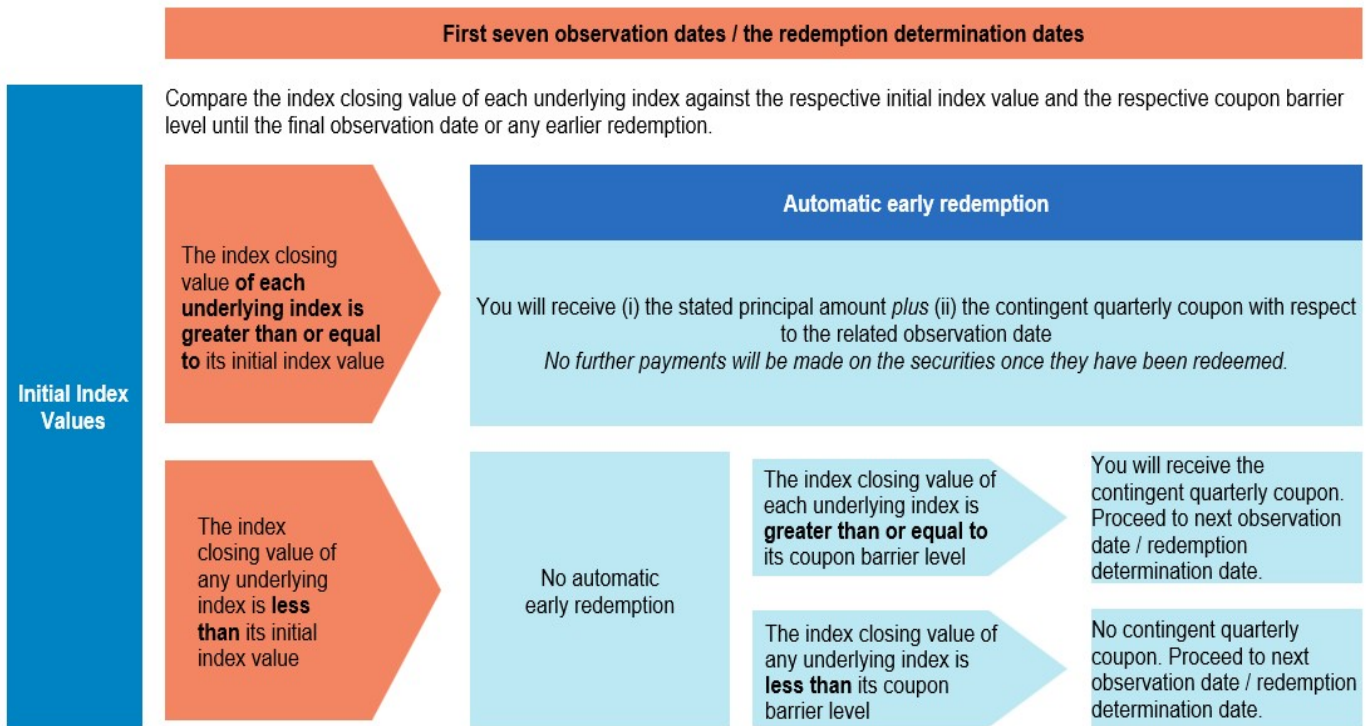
First seven observation dates / the redemption determination dates

Initial Index Values

Compare the index closing value of each underlying index against the respective initial index value and the respective coupon barrier level until the final observation date or any earlier redemption.

The index closing value **of each underlying index is greater than or equal to** its initial index value

Automatic early redemption

You will receive (i) the stated principal amount *plus* (ii) the contingent quarterly coupon with respect to the related observation date
*No further payments will be made on the securities once they have been redeemed.*

The index closing value of any underlying index is **less than** its initial index value

No automatic early redemption

The index closing value of each underlying index is **greater than or equal to** its coupon barrier level

You will receive the contingent quarterly coupon. Proceed to next observation date / redemption determination date.

The index closing value of any underlying index is **less than** its coupon barrier level

No contingent quarterly coupon. Proceed to next observation date / redemption determination date.